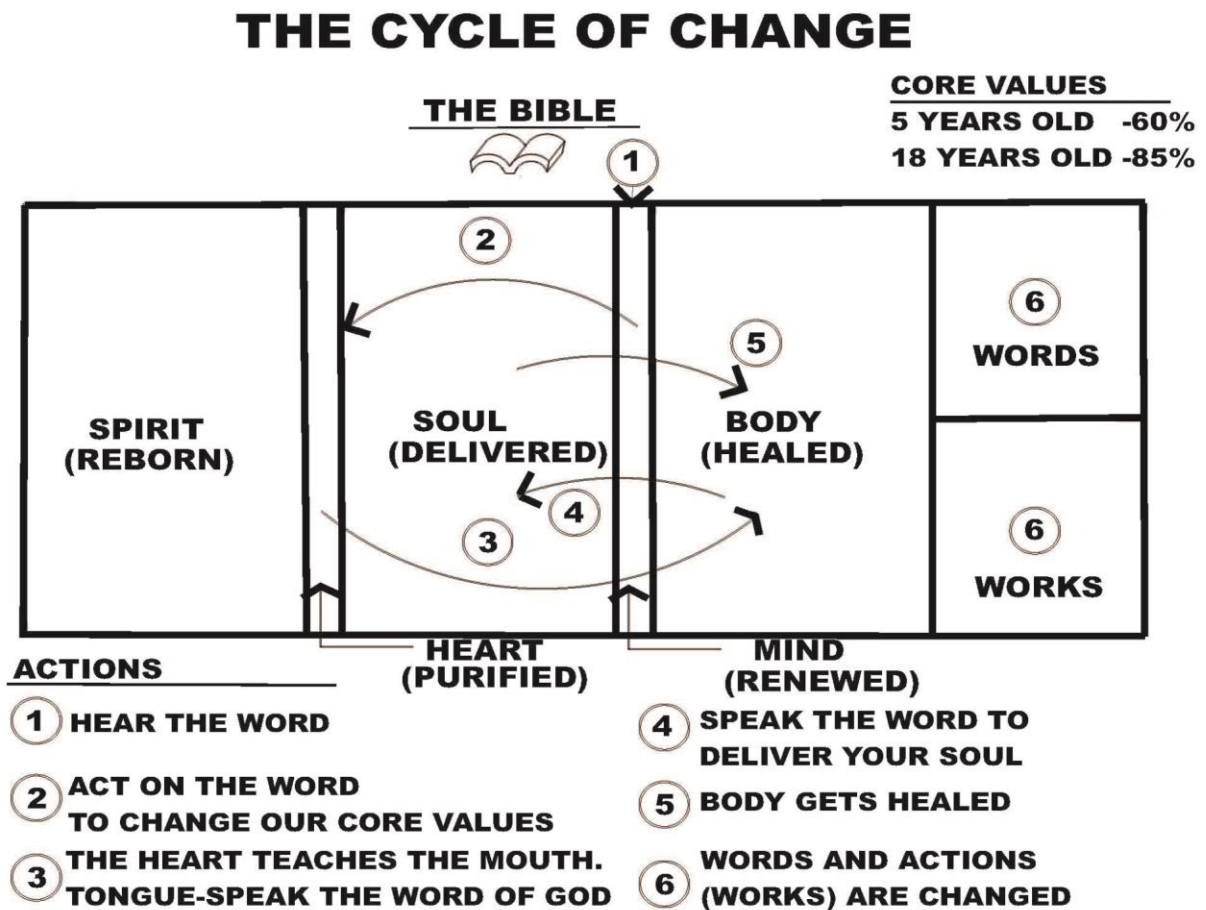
THE CYCLE OF CHANGE

CORE VALUES
5 YEARS OLD -60%
18 YEARS OLD -85%

THE BIBLE

1

2

6
WORDS

5

SPIRIT
(REBORN)

SOUL
(DELIVERED)

BODY
(HEALED)

4

3

6
WORKS

HEART
(PURIFIED)

MIND
(RENEWED)

ACTIONS

1 HEAR THE WORD

2 ACT ON THE WORD
TO CHANGE OUR CORE VALUES

3 THE HEART TEACHES THE MOUTH.
TONGUE-SPEAK THE WORD OF GOD

4 SPEAK THE WORD TO
DELIVER YOUR SOUL

5 BODY GETS HEALED

6 WORDS AND ACTIONS
(WORKS) ARE CHANGED